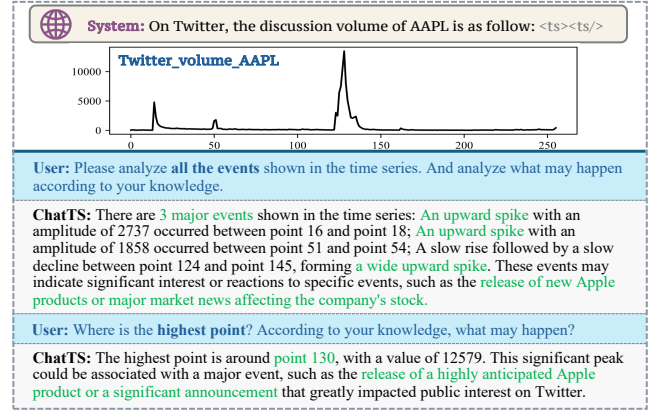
System: On Twitter, the discussion volume of AAPL is as follow: <ts><ts/>

Twitter_volume_AAPL

10000
5000
0

0 50 100 150 200 250

User: Please analyze all the events shown in the time series. And analyze what may happen according to your knowledge.

ChatTS: There are 3 major events shown in the time series: An upward spike with an amplitude of 2737 occurred between point 16 and point 18; An upward spike with an amplitude of 1858 occurred between point 51 and point 54; A slow rise followed by a slow decline between point 124 and point 145, forming a wide upward spike. These events may indicate significant interest or reactions to specific events, such as the release of new Apple products or major market news affecting the company's stock.

User: Where is the highest point? According to your knowledge, what may happen?

ChatTS: The highest point is around point 130, with a value of 12579. This significant peak could be associated with a major event, such as the release of a highly anticipated Apple product or a significant announcement that greatly impacted public interest on Twitter.